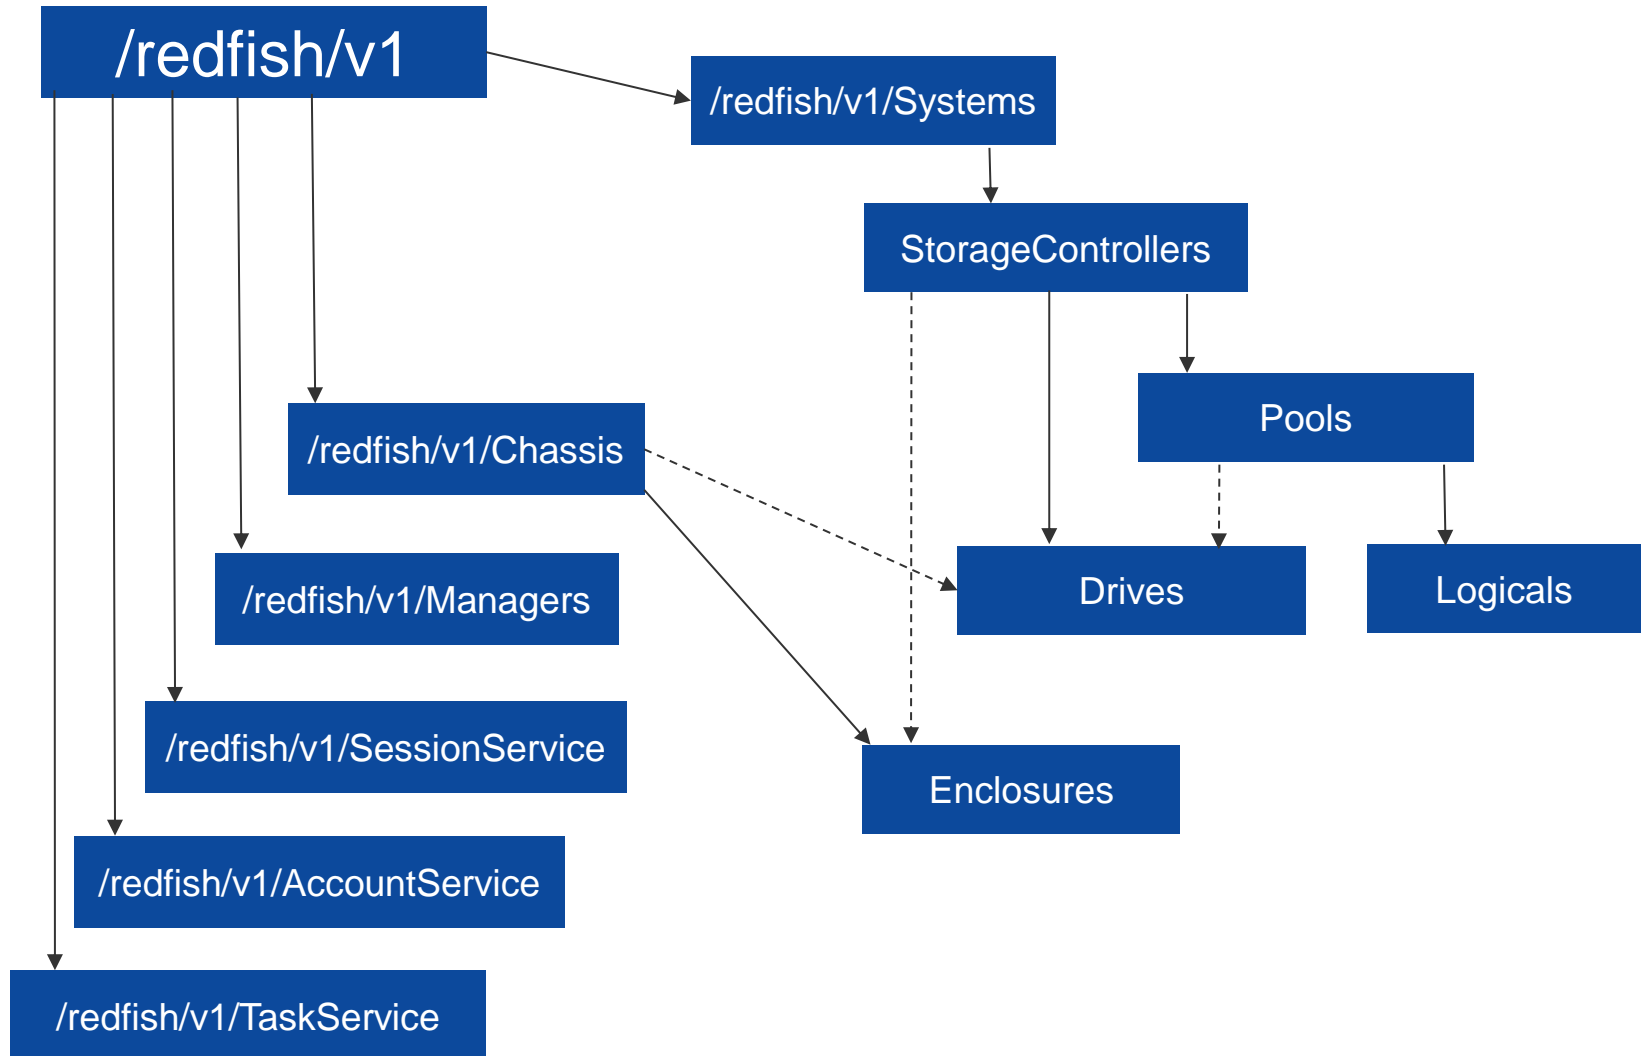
/redfish/v1

/redfish/v1/Systems

StorageControllers

Pools

/redfish/v1/Chassis

Drives

Logicals

/redfish/v1/Managers

/redfish/v1/SessionService

Enclosures

/redfish/v1/AccountService

/redfish/v1/TaskService